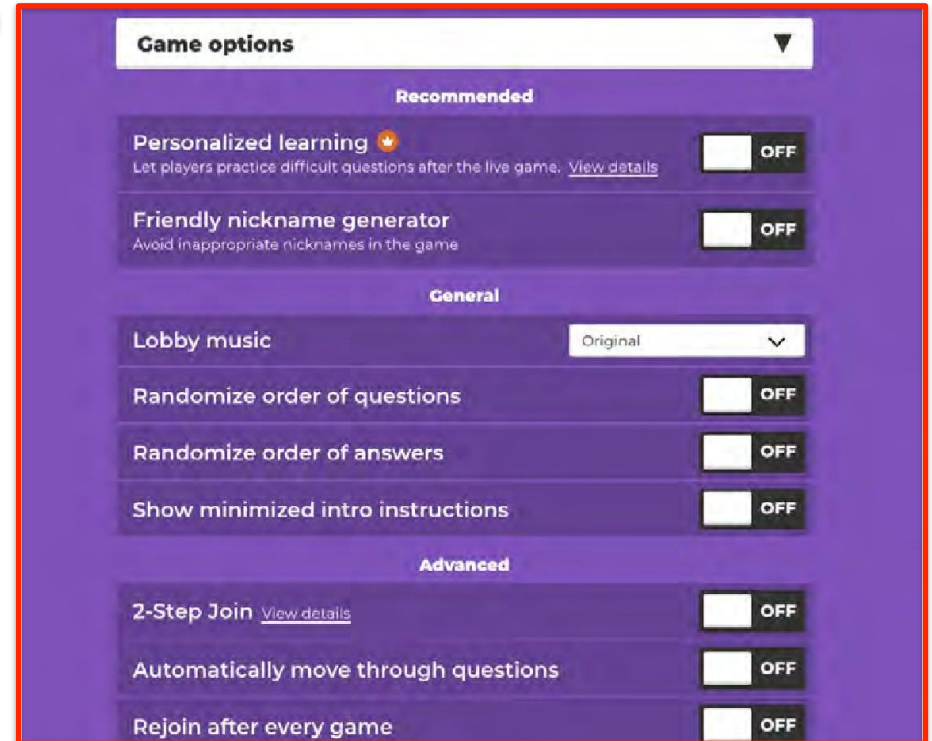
Game options

Recommended

Personalized learning
Let players practice difficult questions after the live game. View details
OFF

Friendly nickname generator
Avoid inappropriate nicknames in the game
OFF

General

Lobby music
Original

Randomize order of questions
OFF

Randomize order of answers
OFF

Show minimized intro instructions
OFF

Advanced

2-Step Join View details
OFF

Automatically move through questions
OFF

Rejoin after every game
OFF